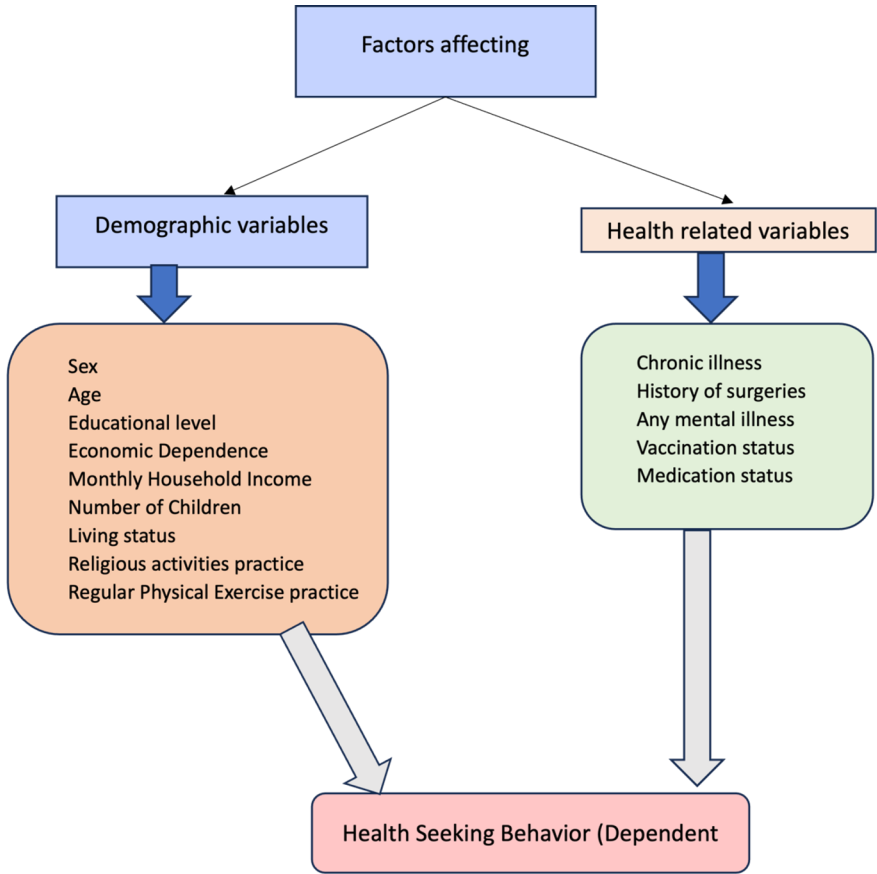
Factors affecting

Demographic variables

Health related variables

Sex
Age
Educational level
Economic Dependence
Monthly Household Income
Number of Children
Living status
Religious activities practice
Regular Physical Exercise practice

Chronic illness
History of surgeries
Any mental illness
Vaccination status
Medication status

Health Seeking Behavior (Dependent